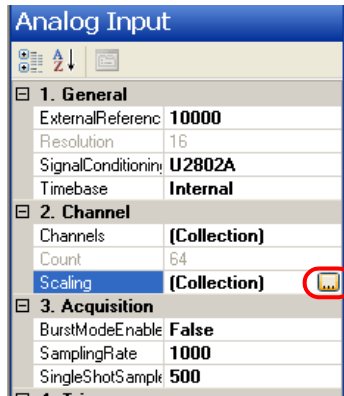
Analog Input

| | |
|---|---|
| ⊟ 1. General | |
| ExternalReferenc | 10000 |
| Resolution | 16 |
| SignalConditionin | U2802A |
| Timebase | Internal |
| ⊟ 2. Channel | |
| Channels | (Collection) |
| Count | 64 |
| Scaling | (Collection) ... |
| ⊟ 3. Acquisition | |
| BurstModeEnable | False |
| SamplingRate | 1000 |
| SingleShotSample | 500 |